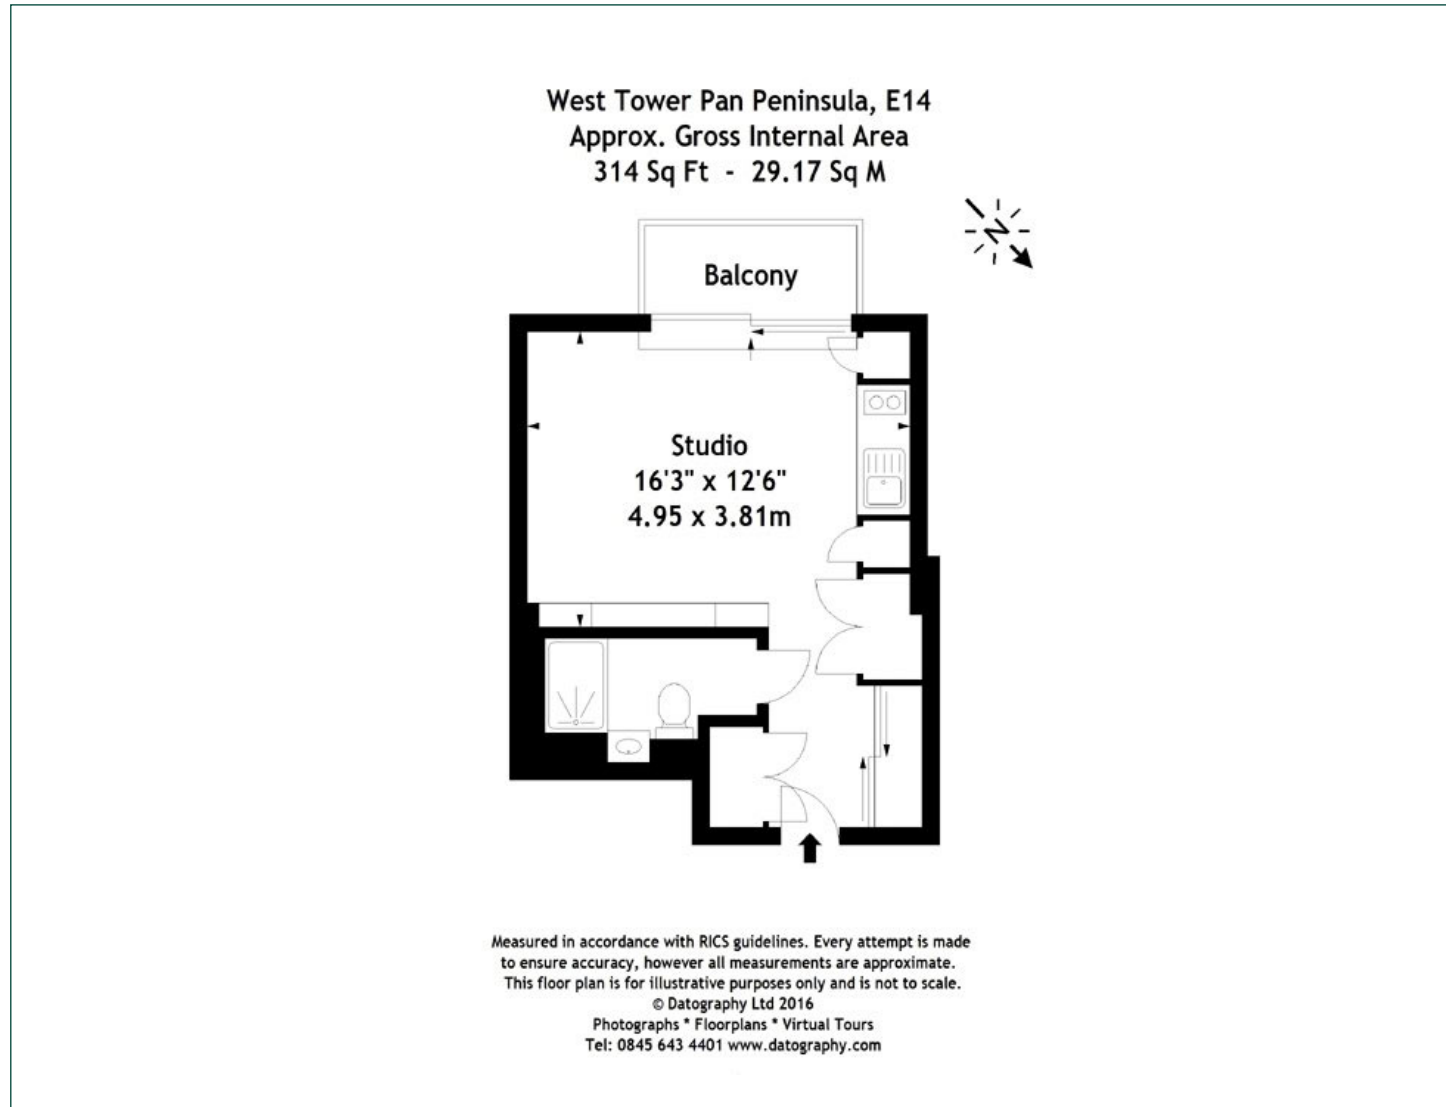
West Tower Pan Peninsula, E14
Approx. Gross Internal Area
314 Sq Ft - 29.17 Sq M

N

Balcony

Studio
16'3" x 12'6"
4.95 x 3.81m

Measured in accordance with RICS guidelines. Every attempt is made to ensure accuracy, however all measurements are approximate. This floor plan is for illustrative purposes only and is not to scale.
© Datography Ltd 2016
Photographs * Floorplans * Virtual Tours
Tel: 0845 643 4401 www.datography.com